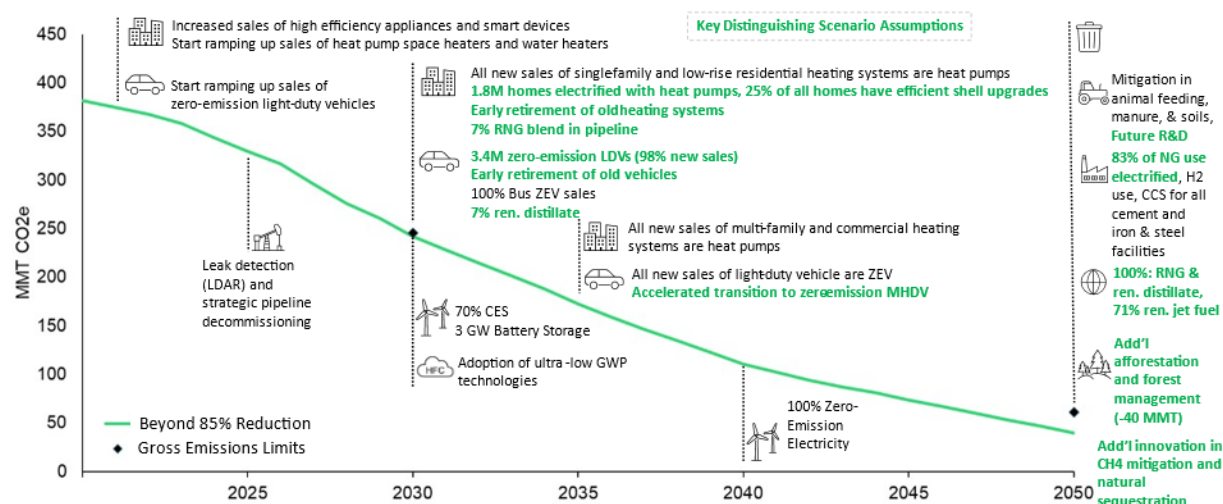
450
400
350
300
250
200
150
100
50
0

MMT CO2e

2025
2030
2035
2040
2045
2050

Increased sales of high efficiency appliances and smart devices
Start ramping up sales of heat pump space heaters and water heaters

Key Distinguishing Scenario Assumptions

Start ramping up sales of zero-emission light-duty vehicles

All new sales of singlefamily and low-rise residential heating systems are heat pumps
1.8M homes electrified with heat pumps, 25% of all homes have efficient shell upgrades
Early retirement of oldheating systems
7% RNG blend in pipeline

3.4M zero-emission LDVs (98% new sales)
Early retirement of old vehicles
100% Bus ZEV sales
7% ren. distillate

All new sales of multi-family and commercial heating systems are heat pumps

All new sales of light-duty vehicle are ZEV
Accelerated transition to zeroemission MHDV

Leak detection (LDAR) and strategic pipeline decommissioning

70% CES
3 GW Battery Storage

HFC

Adoption of ultra -low GWP technologies

100% Zero-Emission Electricity

Beyond 85% Reduction
Gross Emissions Limits

Mitigation in animal feeding, manure, & soils,
Future R&D

83% of NG use electrified, H2 use, CCS for all cement and iron & steel facilities

100%: RNG & ren. distillate, 71% ren. jet fuel

Add'l afforestation and forest management (-40 MMT)

Add'l innovation in CH4 mitigation and natural sequestration